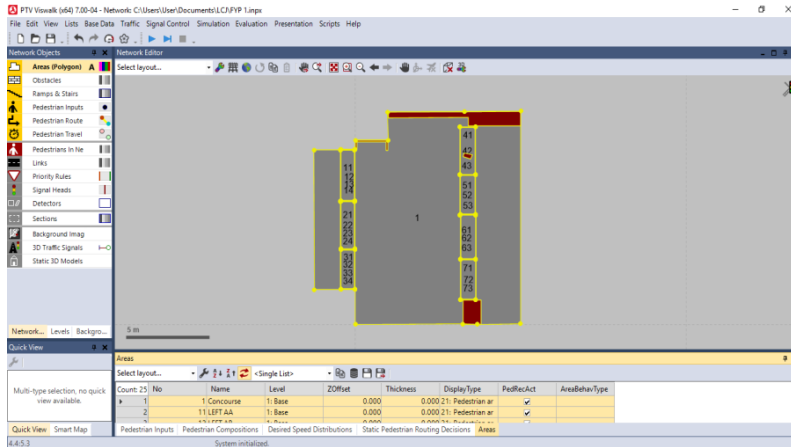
PTV Viswalk (x64) 7.00-04 - Network: C:\Users\User\Documents\LCJ\FYP 1.inpx

File Edit View Lists Base Data Traffic Signal Control Simulation Evaluation Presentation Scripts Help

Network Objects

Areas (Polygon) A
Obstacles
Ramps & Stairs
Pedestrian Inputs
Pedestrian Route
Pedestrian Travel
Pedestrians In Ne
Links
Priority Rules
Signal Heads
Detectors
Sections
Background Imag
3D Traffic Signals
Static 3D Models

Network... Levels Backgro...

Quick View

Multi-type selection, no quick view available.

Quick View Smart Map

Network Editor

Select layout...

1
11
12
13
14
21
22
23
24
31
32
33
34
41
42
43
51
52
53
61
62
63
71
72
73

5 m

Areas

Select layout... <Single List>

| Count: 25 | No | Name | Level | ZOffset | Thickness | DisplayType | PedRecAct | AreaBehavType |
|---|---|---|---|---|---|---|---|---|
| 1 | 1 | Concourse | 1: Base | 0.000 | 0.000 | 21: Pedestrian ar | ✓ | |
| 2 | 11 | LEFT AA | 1: Base | 0.000 | 0.000 | 21: Pedestrian ar | ✓ | |
| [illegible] | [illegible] | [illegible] | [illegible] | | | | | |

Pedestrian Inputs Pedestrian Compositions Desired Speed Distributions Static Pedestrian Routing Decisions Areas

4.4:5.3 System initialized.